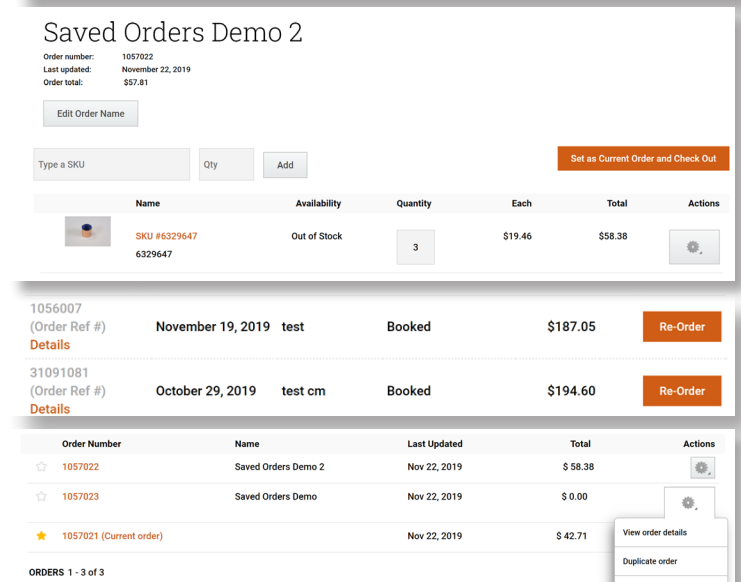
Saved Orders Demo 2

Order number: 1057022
Last updated: November 22, 2019
Order total: $57.81

Edit Order Name

Type a SKU | Qty | Add

Set as Current Order and Check Out

| | Name | Availability | Quantity | Each | Total | Actions |
|---|---|---|---|---|---|---|
| | SKU #6329647 6329647 | Out of Stock | 3 | $19.46 | $58.38 | |

1056007 (Order Ref #) Details | November 19, 2019 | test | Booked | $187.05 | Re-Order

31091081 (Order Ref #) Details | October 29, 2019 | test cm | Booked | $194.60 | Re-Order

| | Order Number | Name | Last Updated | Total | Actions |
|---|---|---|---|---|---|
| ☆ | 1057022 | Saved Orders Demo 2 | Nov 22, 2019 | $ 58.38 | |
| ☆ | 1057023 | Saved Orders Demo | Nov 22, 2019 | $ 0.00 | |
| ★ | 1057021 (Current order) | | Nov 22, 2019 | $ 42.71 | |

View order details
Duplicate order

ORDERS 1 - 3 of 3